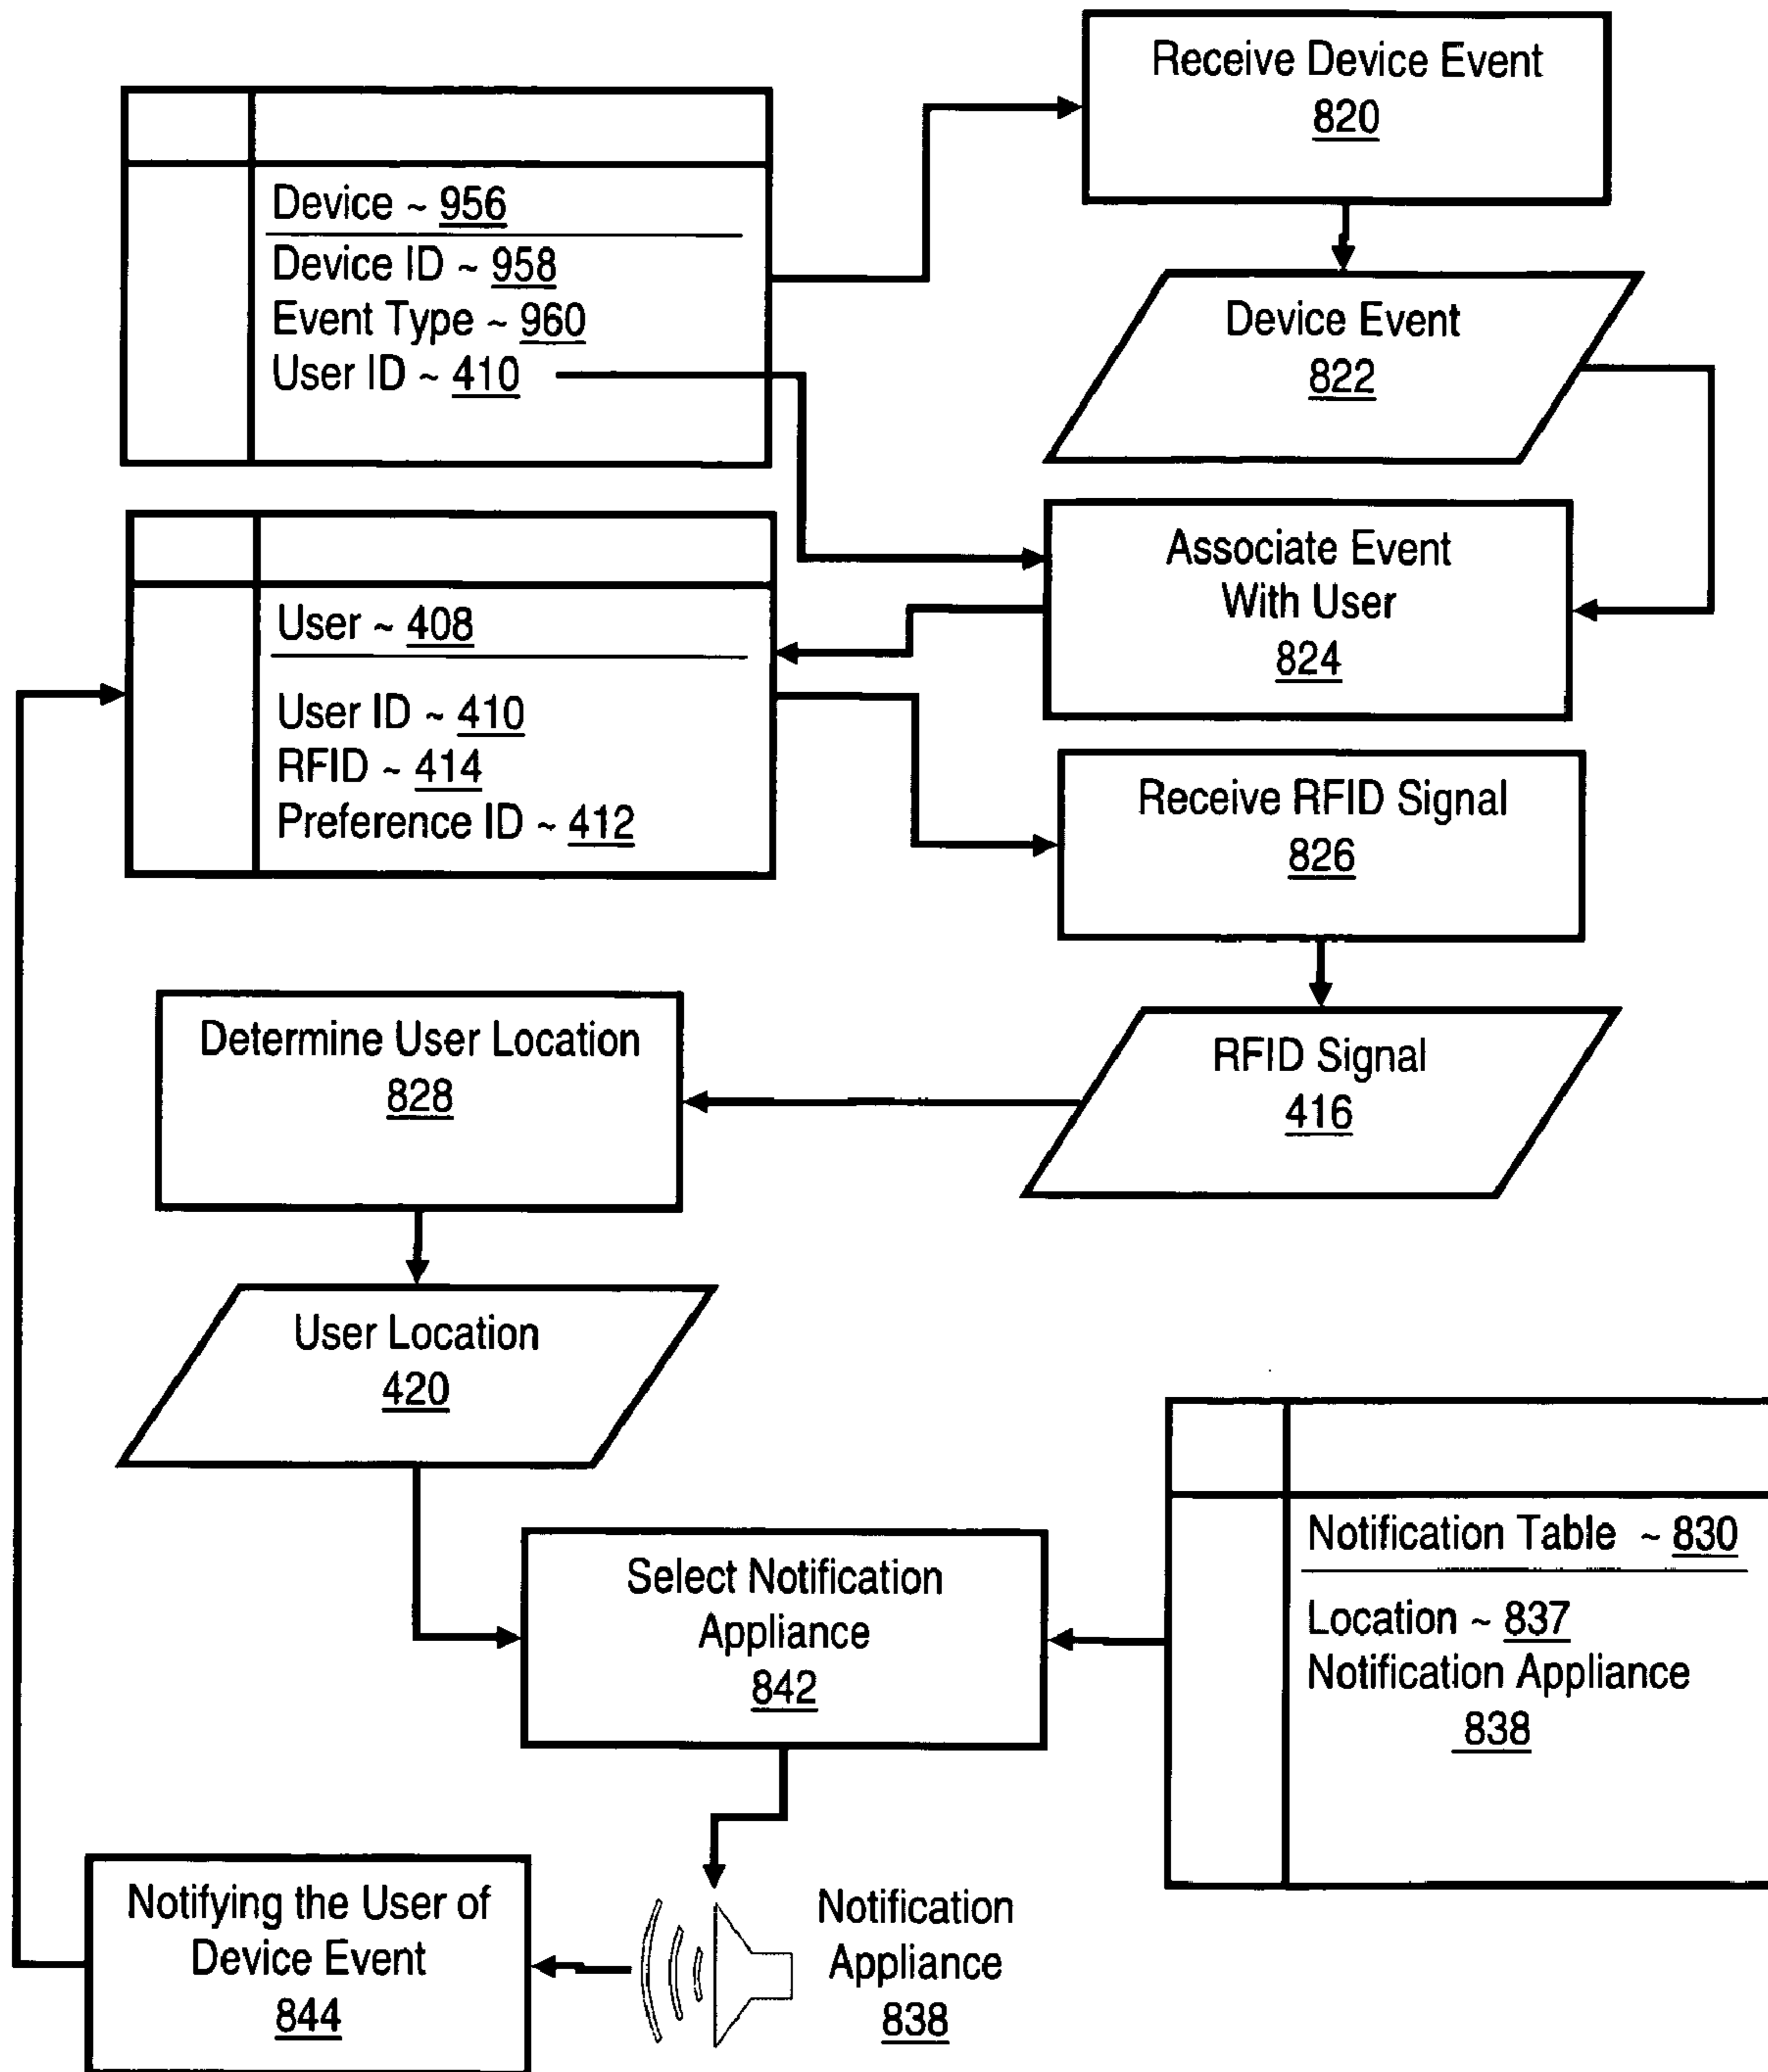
Device ~ 956
Device ID ~ 958
Event Type ~ 960
User ID ~ 410

Receive Device Event
820

Device Event
822

User ~ 408
User ID ~ 410
RFID ~ 414
Preference ID ~ 412

Associate Event With User
824

Receive RFID Signal
826

Determine User Location
828

RFID Signal
416

User Location
420

Notification Table ~ 830
Location ~ 837
Notification Appliance
838

Select Notification Appliance
842

Notifying the User of Device Event
844

Notification Appliance
838